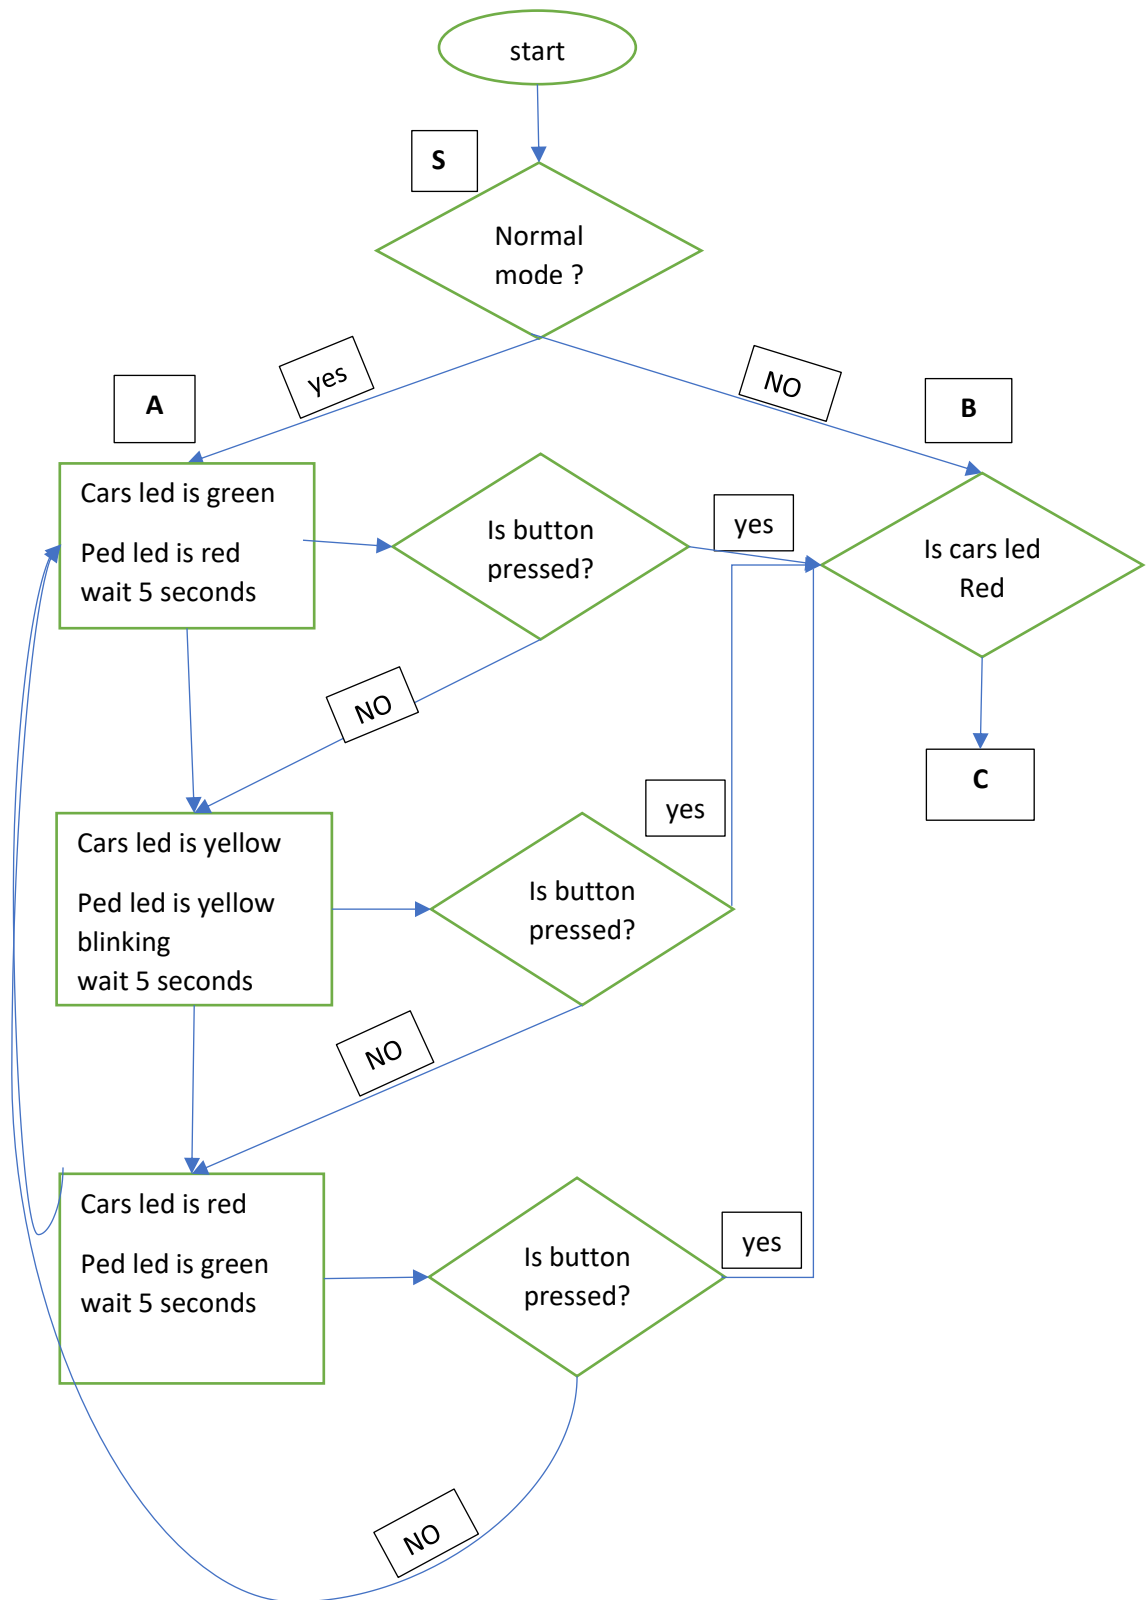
start

S

Normal mode ?

yes

NO

A

B

Cars led is green

Ped led is red
wait 5 seconds

Is button pressed?

yes

Is cars led Red

NO

C

yes

Cars led is yellow

Ped led is yellow blinking
wait 5 seconds

Is button pressed?

NO

Cars led is red

Ped led is green
wait 5 seconds

Is button pressed?

yes

NO